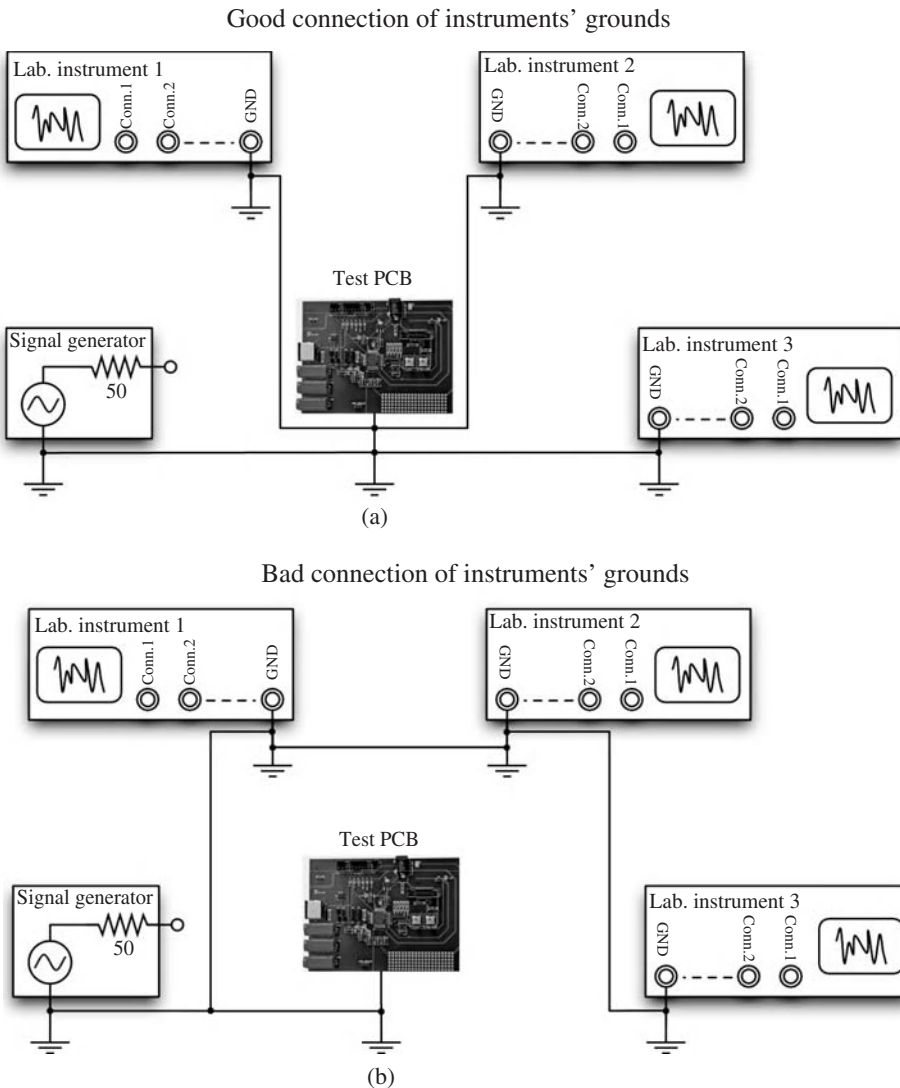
Good connection of instruments' grounds

Lab. instrument 1
Conn.1
Conn.2
GND

Lab. instrument 2
GND
Conn.2
Conn.1

Test PCB

Signal generator
50

Lab. instrument 3
GND
Conn.2
Conn.1

(a)

Bad connection of instruments' grounds

Lab. instrument 1
Conn.1
Conn.2
GND

Lab. instrument 2
GND
Conn.2
Conn.1

Test PCB

Signal generator
50

Lab. instrument 3
GND
Conn.2
Conn.1

(b)